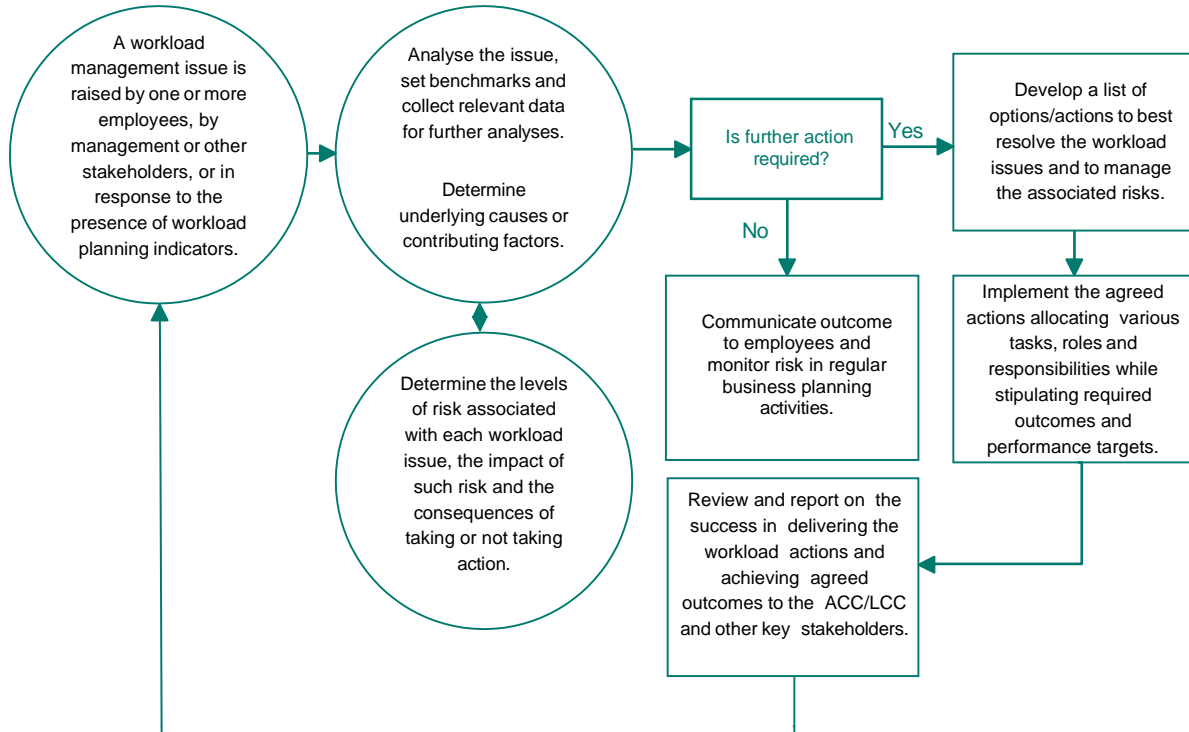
A workload management issue is raised by one or more employees, by management or other stakeholders, or in response to the presence of workload planning indicators.

Analyse the issue, set benchmarks and collect relevant data for further analyses.

Determine underlying causes or contributing factors.

Is further action required?

Yes

Develop a list of options/actions to best resolve the workload issues and to manage the associated risks.

No

Communicate outcome to employees and monitor risk in regular business planning activities.

Implement the agreed actions allocating various tasks, roles and responsibilities while stipulating required outcomes and performance targets.

Determine the levels of risk associated with each workload issue, the impact of such risk and the consequences of taking or not taking action.

Review and report on the success in delivering the workload actions and achieving agreed outcomes to the ACC/LCC and other key stakeholders.